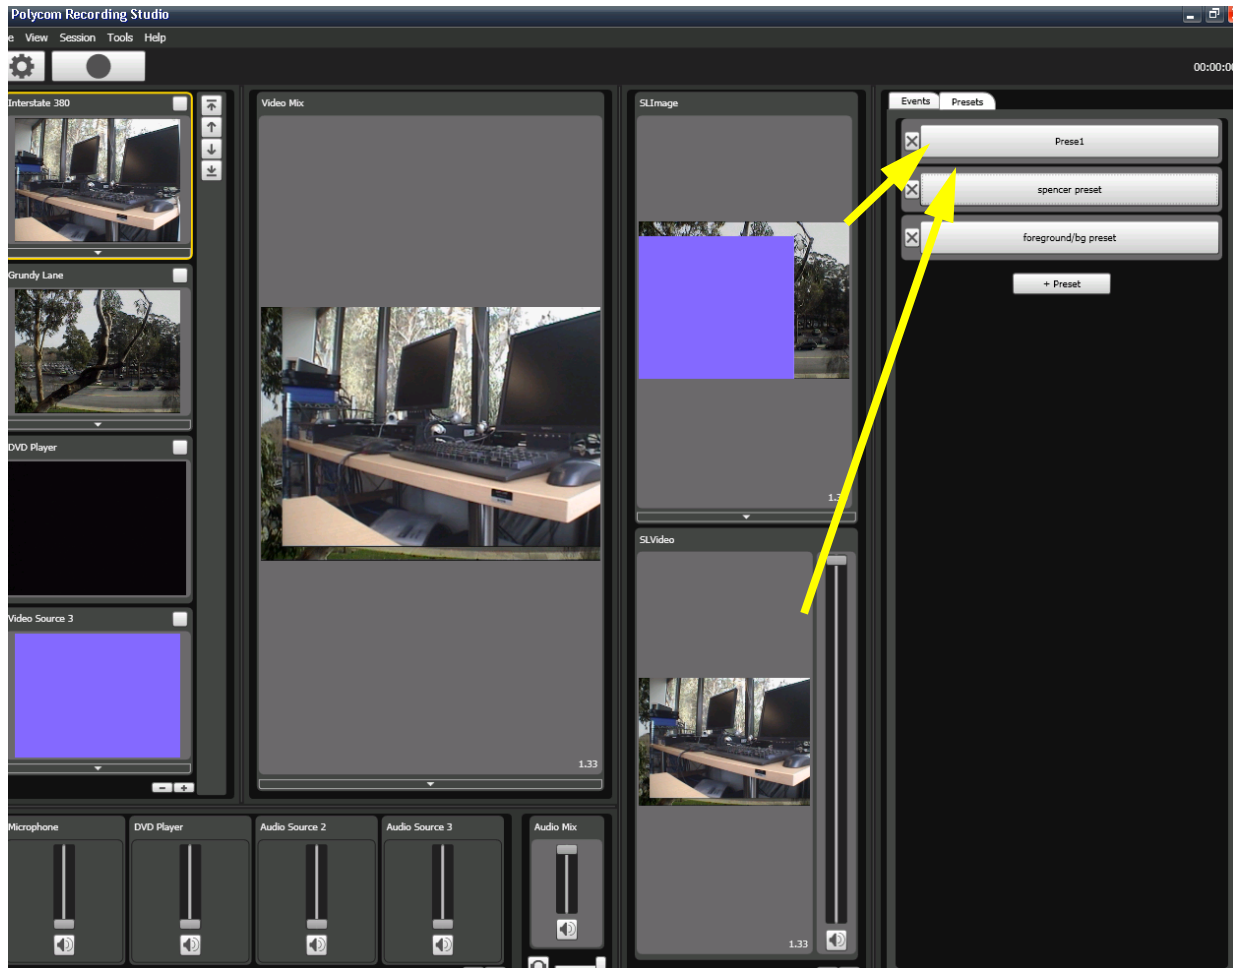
Polycom Recording Studio

e View Session Tools Help

00:00:0

Interstate 380

Grundy Lane

DVD Player

Video Source 3

Video Mix

1.33

SLImage

1.3

SLVideo

1.33

Events Presets

Prese1

spencer preset

foreground/bg preset

+ Preset

Microphone

DVD Player

Audio Source 2

Audio Source 3

Audio Mix